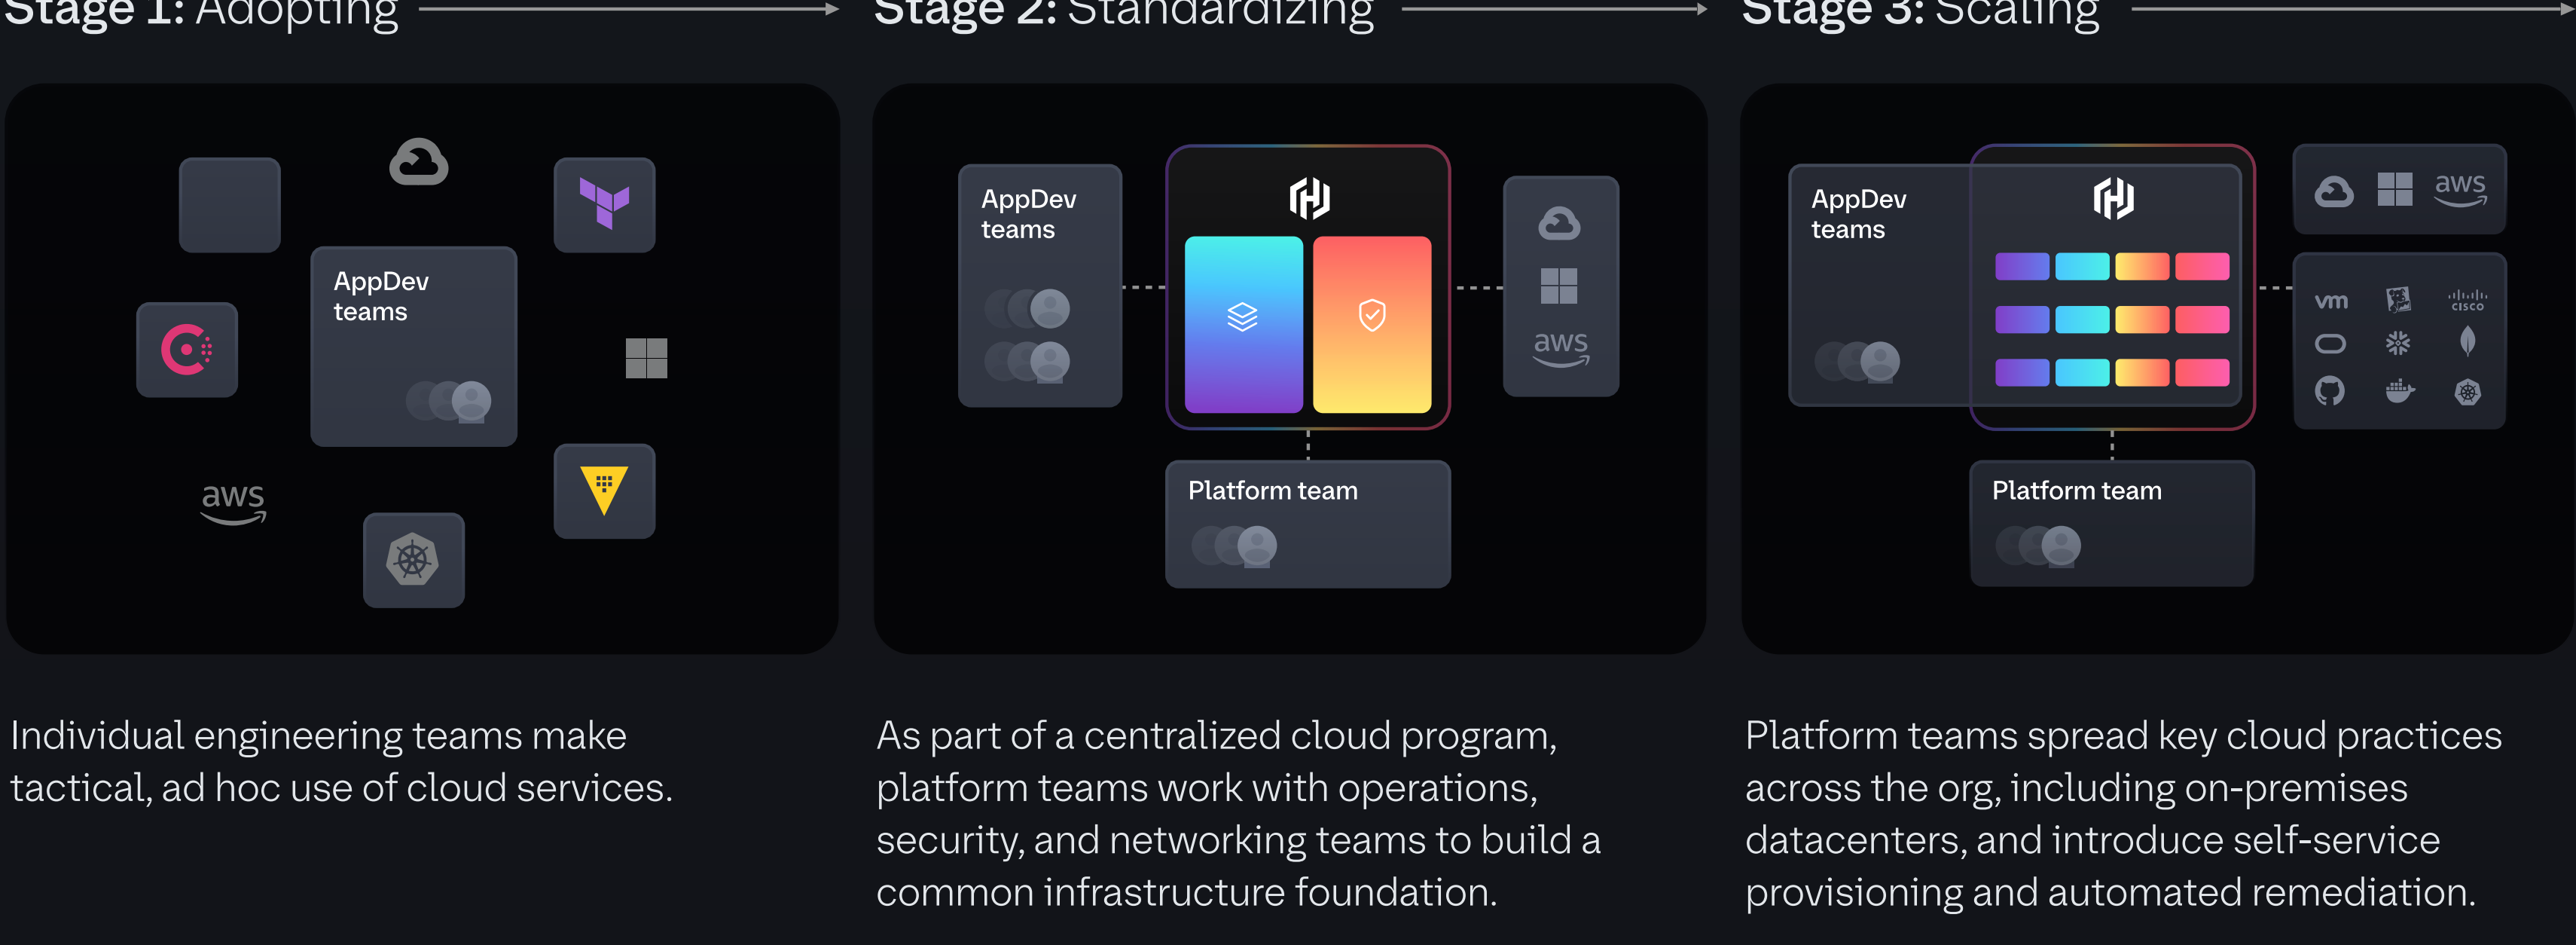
Stage 1: Adopting

AppDev teams

aws

Individual engineering teams make tactical, ad hoc use of cloud services.

Stage 2: Standardizing

AppDev teams

aws

Platform team

As part of a centralized cloud program, platform teams work with operations, security, and networking teams to build a common infrastructure foundation.

Stage 3: Scaling

AppDev teams

aws

vm

cisco

Platform team

Platform teams spread key cloud practices across the org, including on-premises datacenters, and introduce self-service provisioning and automated remediation.